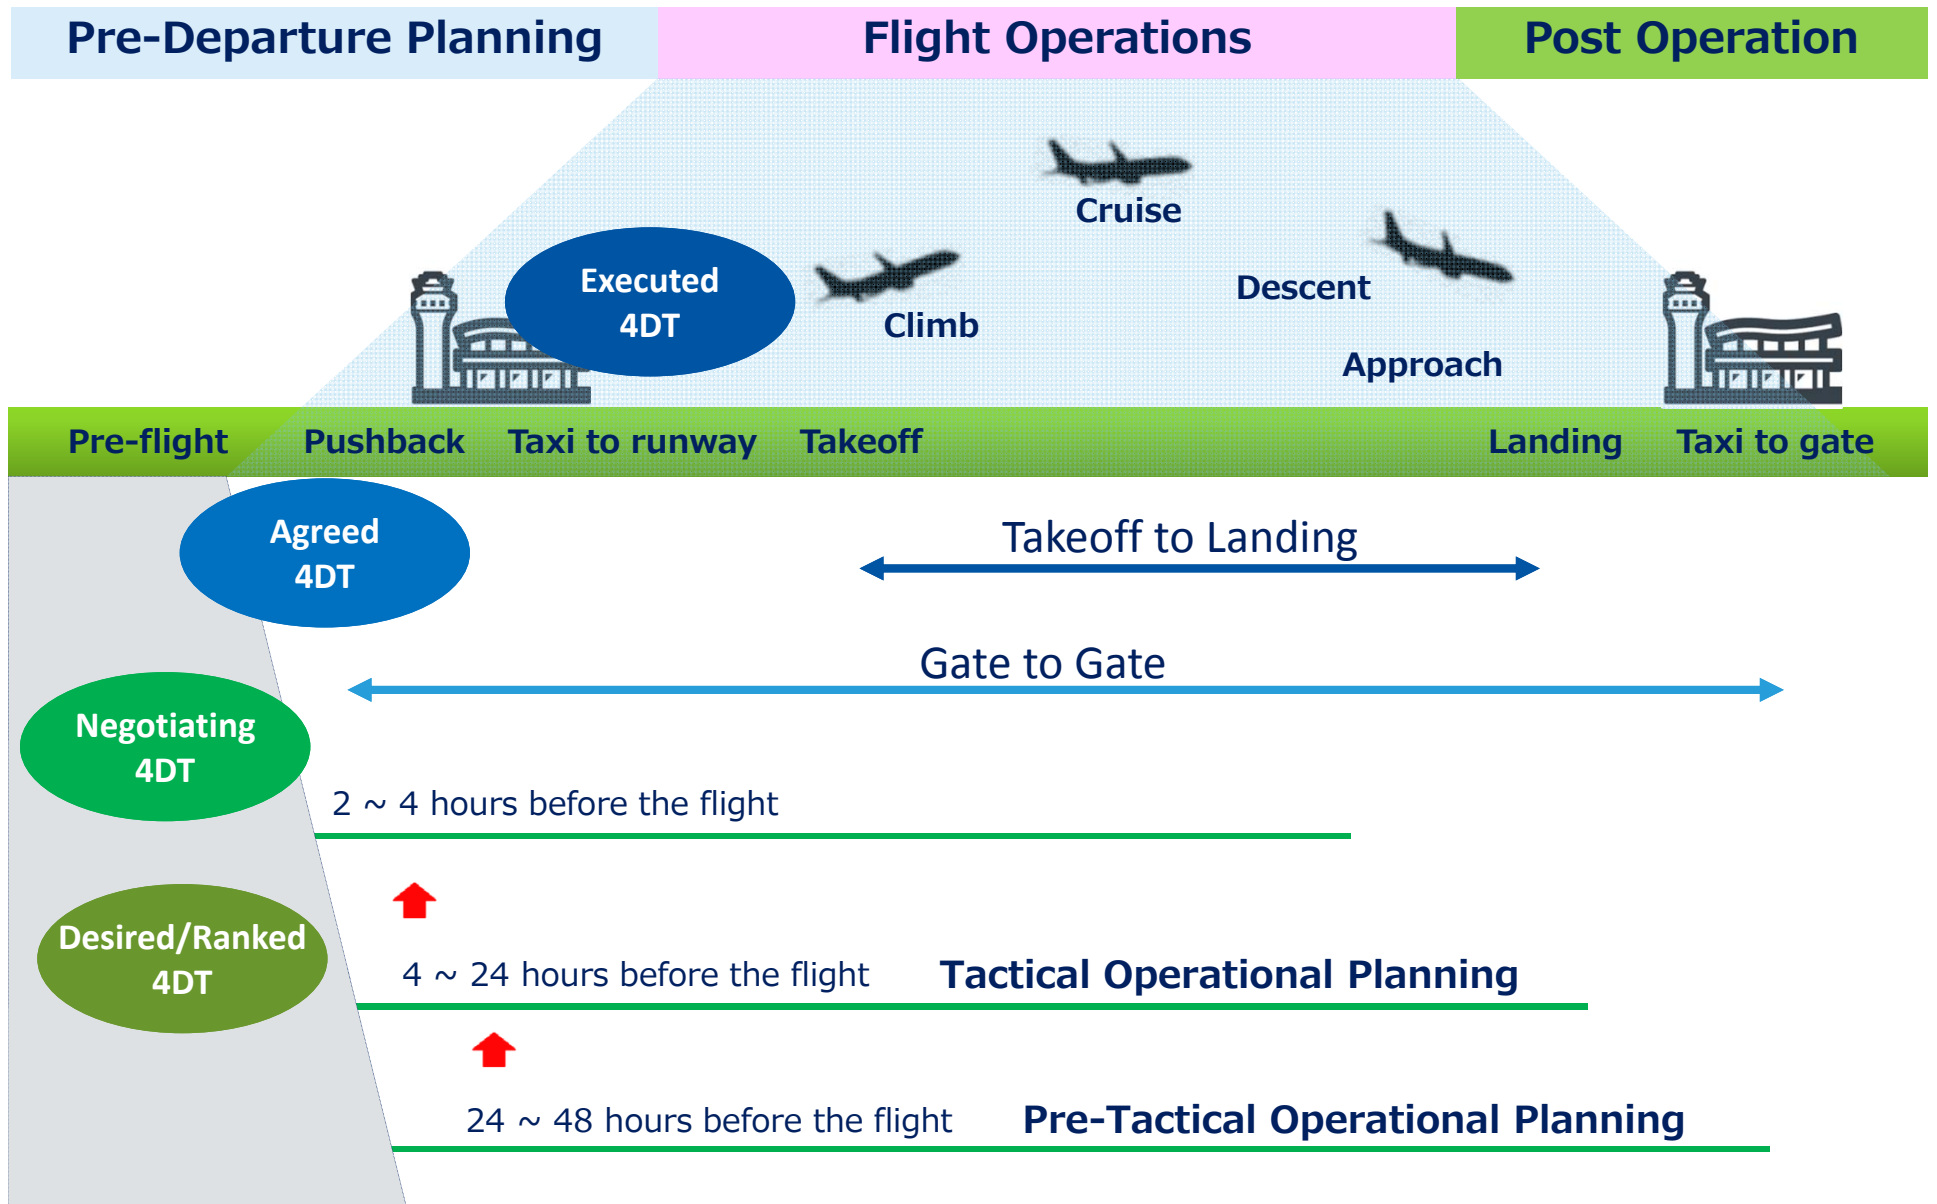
Pre-Departure Planning

Flight Operations

Post Operation

Cruise

Executed 4DT

Climb

Descent

Approach

Pre-flight

Pushback

Taxi to runway

Takeoff

Landing

Taxi to gate

Agreed 4DT

Takeoff to Landing

Gate to Gate

Negotiating 4DT

2 ~ 4 hours before the flight

Desired/Ranked 4DT

4 ~ 24 hours before the flight

Tactical Operational Planning

24 ~ 48 hours before the flight

Pre-Tactical Operational Planning